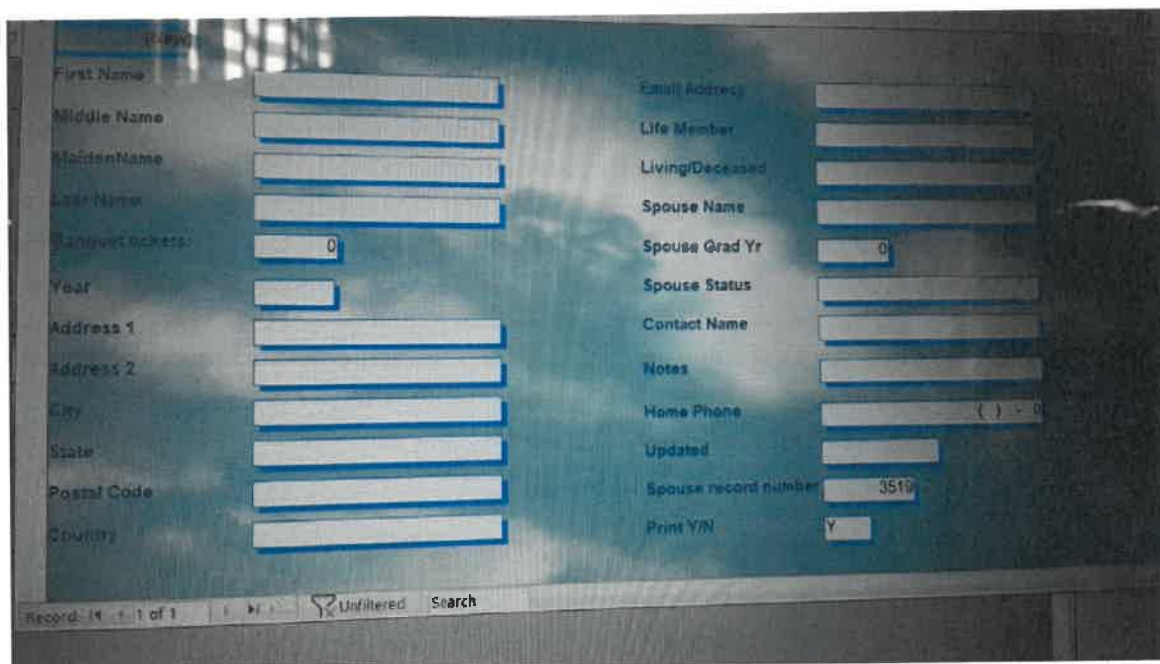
(New)

First Name

Middle Name

MaidenName

Last Name

Banquet Tickets: 0

Year

Address 1

Address 2

City

State

Postal Code

Country

Email Address

Life Member

Living/Deceased

Spouse Name

Spouse Grad Yr 0

Spouse Status

Contact Name

Notes

Home Phone ( ) -

Updated

Spouse record number 3519

Print Y/N Y

Record: 1 of 1

Unfiltered

Search